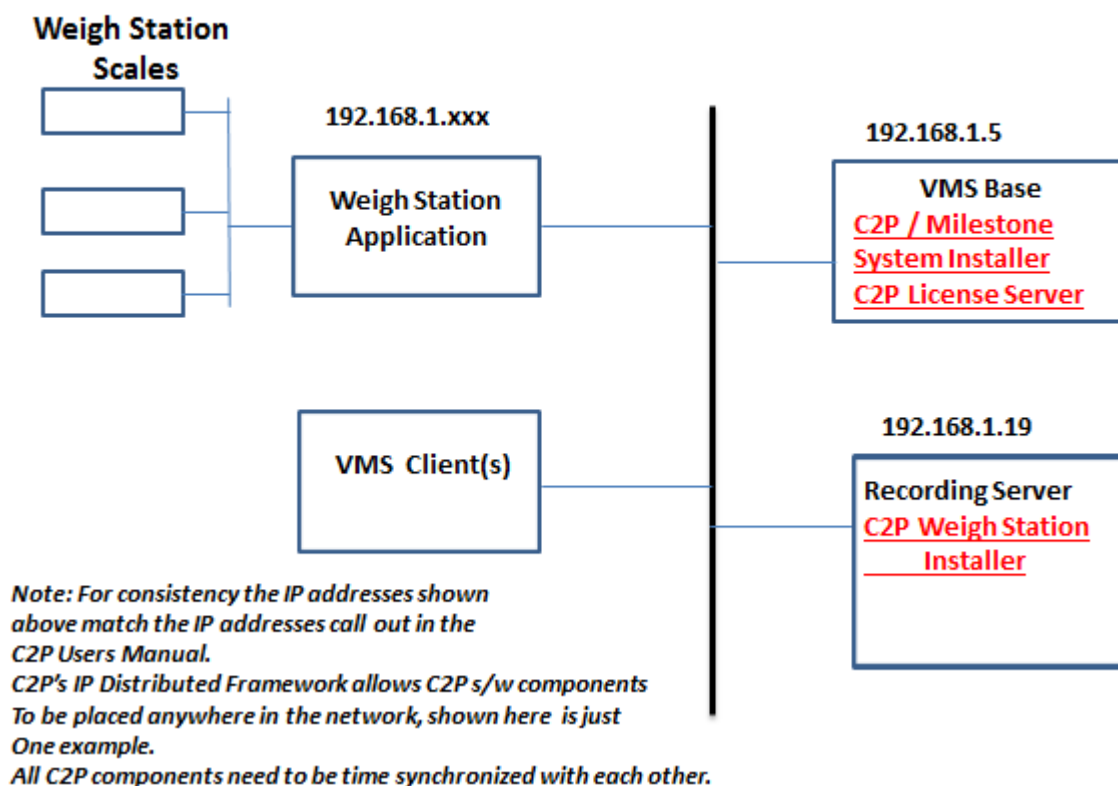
Weigh Station Scales

192.168.1.xxx

Weigh Station Application

192.168.1.5

VMS Base
C2P / Milestone System Installer
C2P License Server

VMS Client(s)

192.168.1.19

Recording Server
C2P Weigh Station Installer

Note: For consistency the IP addresses shown above match the IP addresses call out in the C2P Users Manual.
C2P's IP Distributed Framework allows C2P s/w components To be placed anywhere in the network, shown here is just One example.
All C2P components need to be time synchronized with each other.